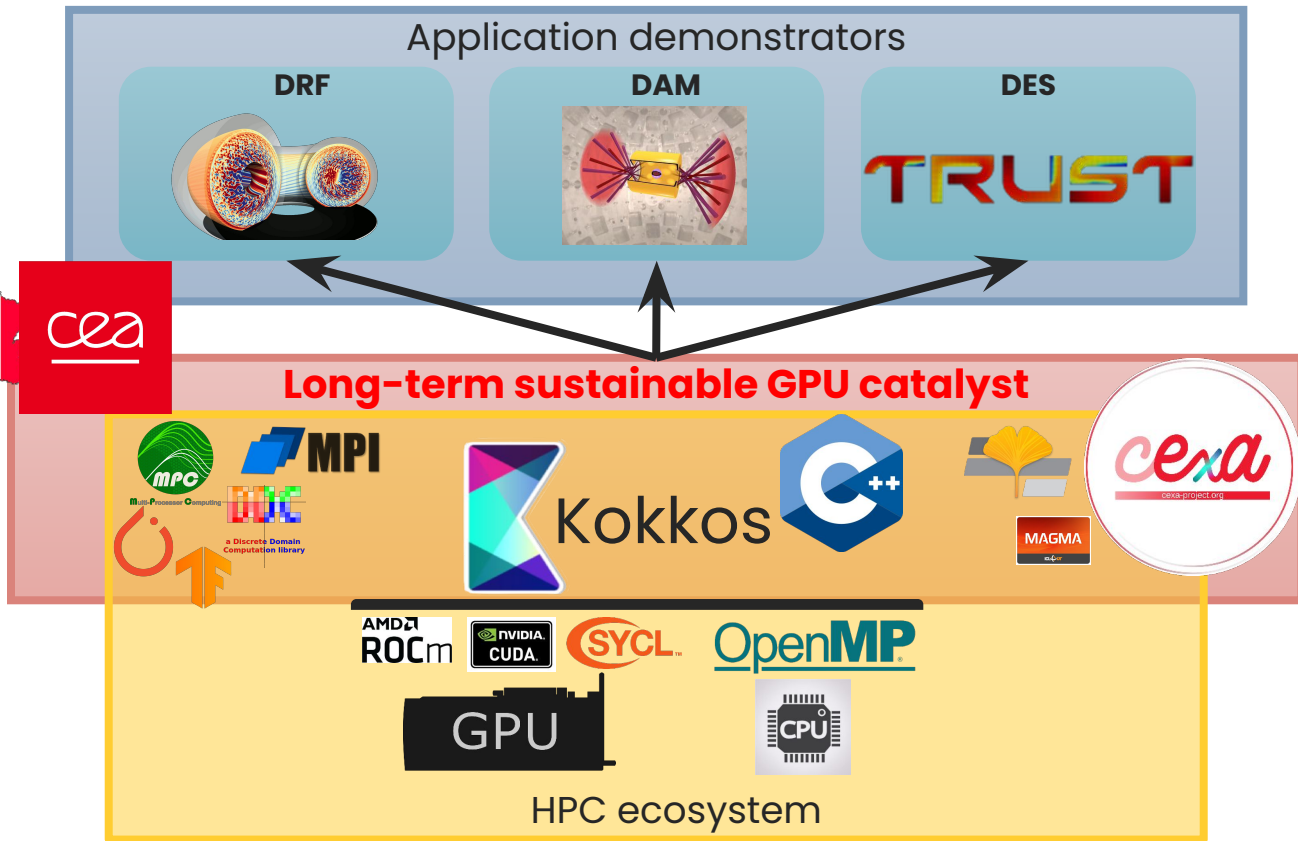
Application demonstrators

DRF

DAM

DES

TRUST

cea

Long-term sustainable GPU catalyst

MPC

Multi-Processor Computing

MPI

a Discrete Domain Computation library

Kokkos

C++

cexa

cexa-project.org

MAGMA

AMD ROCm

NVIDIA CUDA

SYCL

OpenMP

GPU

CPU

HPC ecosystem